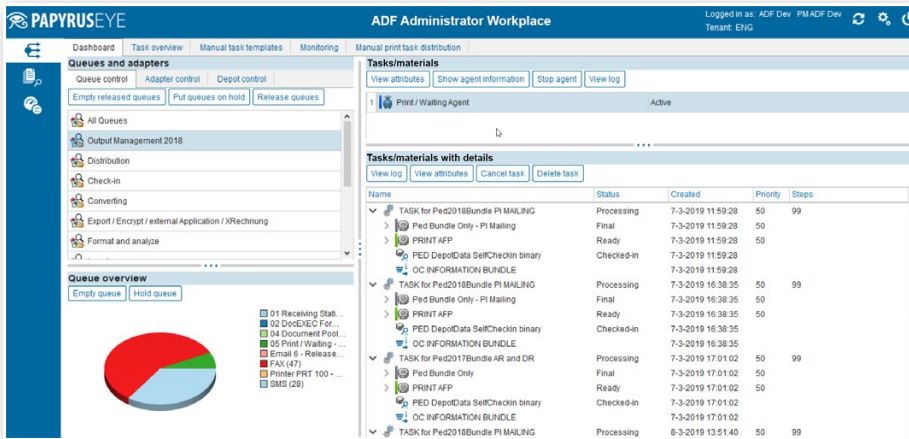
PAPYRUSEYE

ADF Administrator Workplace

Logged in as: ADF Dev PM ADF Dev
Tenant: ENG

Dashboard | Task overview | Manual task templates | Monitoring | Manual print task distribution

Queues and adapters

Queue control | Adapter control | Depot control

Empty released queues | Put queues on hold | Release queues

All Queues
Output Management 2018
Distribution
Check-in
Converting
Export / Encrypt / external Application / XRechnung
Format and analyze

Queue overview

Empty queue | Hold queue

01 Receiving Stati...
02 DocEXEC For...
04 Document Pool...
05 Print / Waiting - ...
Email 6 - Release...
FAX (47)
Printer PRT 100 - ...
SMS (28)

Tasks/materials

View attributes | Show agent information | Stop agent | View log

1 | Print / Waiting Agent | Active

Tasks/materials with details

View log | View attributes | Cancel task | Delete task

| Name | Status | Created | Priority | Steps |
|---|---|---|---|---|
| TASK for Ped2018Bundle PI MAILING | Processing | 7-3-2019 11:59:28 | 50 | 99 |
| Ped Bundle Only - PI Mailing | Final | 7-3-2019 11:59:28 | 50 | |
| PRINT AFP | Ready | 7-3-2019 11:59:28 | 50 | |
| PED DepotData SelfCheckin binary | Checked-in | 7-3-2019 11:59:28 | | |
| OC INFORMATION BUNDLE | | 7-3-2019 11:59:28 | | |
| TASK for Ped2018Bundle PI MAILING | Processing | 7-3-2019 16:38:35 | 50 | 99 |
| Ped Bundle Only - PI Mailing | Final | 7-3-2019 16:38:35 | 50 | |
| PRINT AFP | Ready | 7-3-2019 16:38:35 | 50 | |
| PED DepotData SelfCheckin binary | Checked-in | 7-3-2019 16:38:35 | | |
| OC INFORMATION BUNDLE | | 7-3-2019 16:38:35 | | |
| TASK for Ped2017Bundle AR and DR | Processing | 7-3-2019 17:01:02 | 50 | 99 |
| Ped Bundle Only | Final | 7-3-2019 17:01:02 | 50 | |
| PRINT AFP | Ready | 7-3-2019 17:01:02 | 50 | |
| PED DepotData SelfCheckin binary | Checked-in | 7-3-2019 17:01:02 | | |
| OC INFORMATION BUNDLE | | 7-3-2019 17:01:02 | | |
| TASK for Ped2018Bundle PI MAILING | Processing | 8-3-2019 13:51:40 | 50 | 99 |